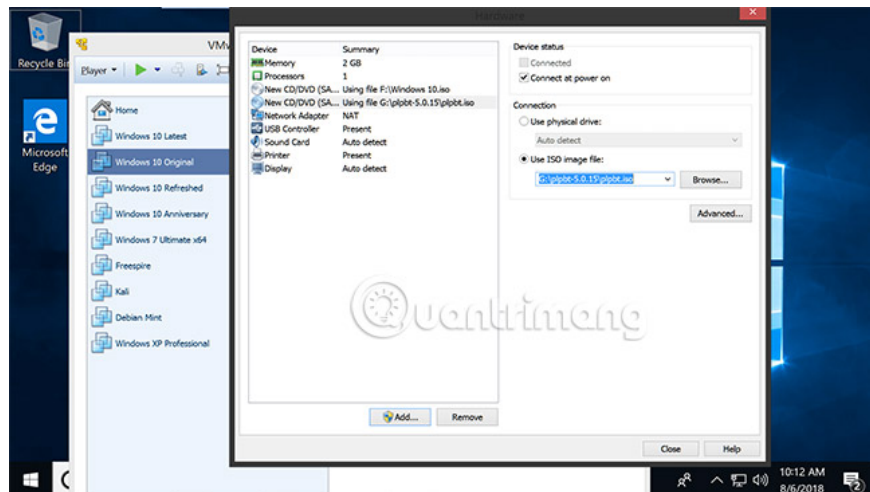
Recycle Bin

Microsoft Edge

VMw

Player

Home
Windows 10 Latest
Windows 10 Original
Windows 10 Refreshed
Windows 10 Anniversary
Windows 7 Ultimate x64
Freespire
Kali
Debian Mint
Windows XP Professional

Hardware

| Device | Summary |
|---|---|
| Memory | 2 GB |
| Processors | 1 |
| New CD/DVD (SA... | Using file F:\Windows 10.iso |
| New CD/DVD (SA... | Using file G:\plpbt-5.0.15\plpbt.iso |
| Network Adapter | NAT |
| USB Controller | Present |
| Sound Card | Auto detect |
| Printer | Present |
| Display | Auto detect |

Device status
Connected
Connect at power on

Connection
Use physical drive:
Auto detect
Use ISO image file:
G:\plpbt-5.0.15\plpbt.iso
Browse...

Advanced...

Add...
Remove

Close
Help

quantrimang

10:12 AM
8/6/2018
2